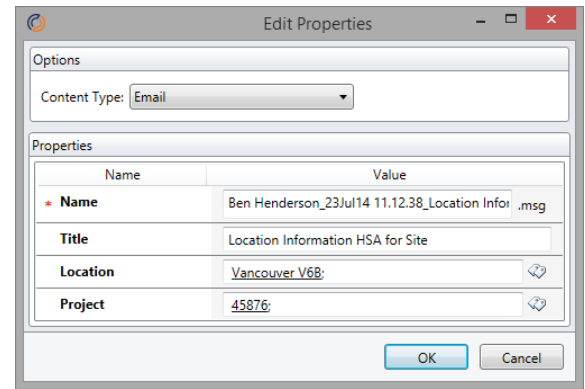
Edit Properties

Options

Content Type: Email

Properties

| Name | Value |
|---|---|
| * Name | Ben Henderson_23Jul14 11.12.38_Location Infor .msg |
| Title | Location Information HSA for Site |
| Location | Vancouver V6B; |
| Project | 45876; |

OK Cancel